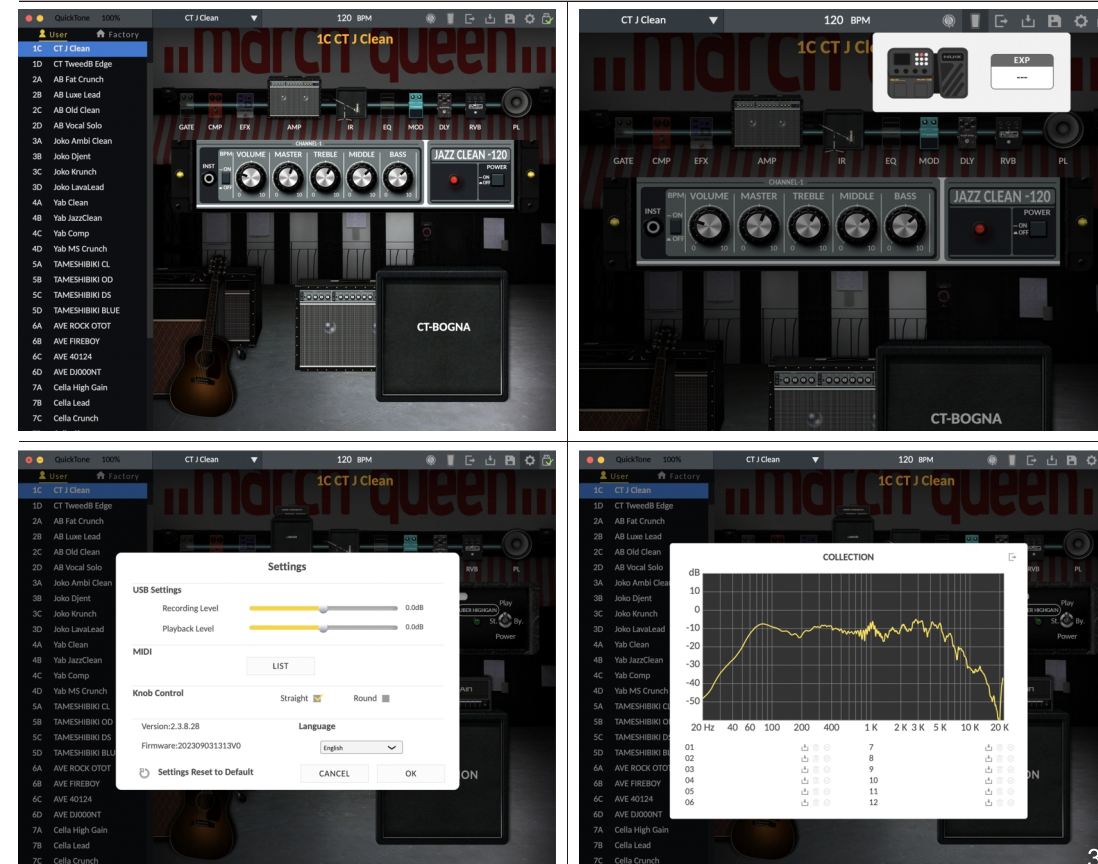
QuickTone 100% CT J Clean 120 BPM

User Factory

1C CT J Clean
1D CT TweedB Edge
2A AB Fat Crunch
2B AB Luxe Lead
2C AB Old Clean
2D AB Vocal Solo
3A Joko Ambi Clean
3B Joko Djent
3C Joko Krunch
3D Joko LavaLead
4A Yab Clean
4B Yab JazzClean
4C Yab Comp
4D Yab MS Crunch
5A TAMESHIBIKI CL
5B TAMESHIBIKI OD
5C TAMESHIBIKI DS
5D TAMESHIBIKI BLUE
6A AVE ROCK OTOT
6B AVE FIREBOY
6C AVE 40124
6D AVE DJ000NT
7A Cella High Gain
7B Cella Lead
7C Cella Crunch

march queen
1C CT J Clean

GATE CMP EFX AMP IR EQ MOD DLY RVB PL

CHANNEL-1
INST BPM ON OFF VOLUME MASTER TREBLE MIDDLE BASS
0 10 0 10 0 10 0 10 0 10
JAZZ CLEAN -120
POWER ON OFF

CT-BOGNA

CT J Clean 120 BPM

1C CT J Cl

EXP
---

GATE CMP EFX AMP IR EQ MOD DLY RVB PL

CHANNEL-1
INST BPM ON OFF VOLUME MASTER TREBLE MIDDLE BASS
0 10 0 10 0 10 0 10 0 10
JAZZ CLEAN -120
POWER ON OFF

CT-BOGNA

QuickTone 100% CT J Clean 120 BPM

User Factory

1C CT J Clean
1D CT TweedB Edge
2A AB Fat Crunch
2B AB Luxe Lead
2C AB Old Clean
2D AB Vocal Solo
3A Joko Ambi Clean
3B Joko Djent
3C Joko Krunch
3D Joko LavaLead
4A Yab Clean
4B Yab JazzClean
4C Yab Comp
4D Yab MS Crunch
5A TAMESHIBIKI CL
5B TAMESHIBIKI OD
5C TAMESHIBIKI DS
5D TAMESHIBIKI BLU
6A AVE ROCK OTOT
6B AVE FIREBOY
6C AVE 40124
6D AVE DJ000NT
7A Cella High Gain
7B Cella Lead
7C Cella Crunch

1C CT J Clean

Settings

USB Settings
Recording Level 0.0dB
Playback Level 0.0dB

MIDI
LIST

Knob Control
Straight Round

Version:2.3.8.28
Firmware:202309031313V0

Language
English

Settings Reset to Default
CANCEL OK

RVB PL
Play
St. By.
Power

QuickTone 100% CT J Clean 120 BPM

User Factory

1C CT J Clean
1D CT TweedB Edge
2A AB Fat Crunch
2B AB Luxe Lead
2C AB Old Clean
2D AB Vocal Solo
3A Joko Ambi Clea
3B Joko Djent
3C Joko Krunch
3D Joko LavaLead
4A Yab Clean
4B Yab JazzClean
4C Yab Comp
4D Yab MS Crunch
5A TAMESHIBIKI C
5B TAMESHIBIKI O
5C TAMESHIBIKI D
5D TAMESHIBIKI B
6A AVE ROCK OTOT
6B AVE FIREBOY
6C AVE 40124
6D AVE DJ000NT
7A Cella High Gain
7B Cella Lead
7C Cella Crunch

1C CT J Clean

COLLECTION
dB
10
0
-10
-20
-30
-40
-50
20 Hz 40 60 100 200 400 1 K 2 K 3 K 5 K 10 K 20 K

01
02
03
04
05
06
7
8
9
10
11
12

3